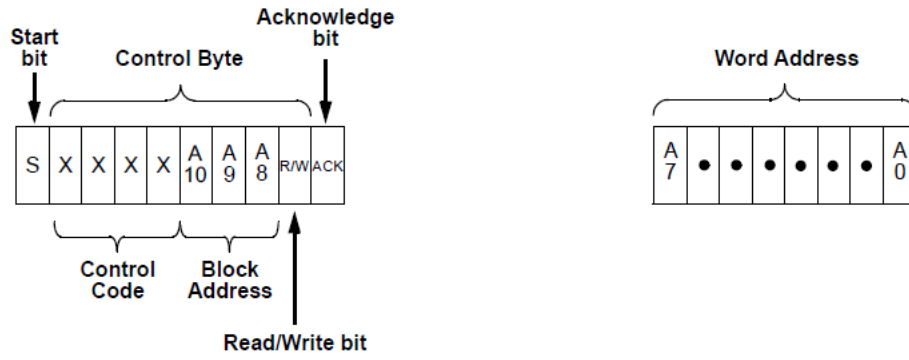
Start bit

Control Byte

Acknowledge bit

| S | X | X | X | X | A 10 | A 9 | A 8 | R/W | ACK |
|---|---|---|---|---|---|---|---|---|---|

Control Code

Block Address

Read/Write bit

Word Address

| A 7 | • | • | • | • | • | • | A 0 |
|---|---|---|---|---|---|---|---|